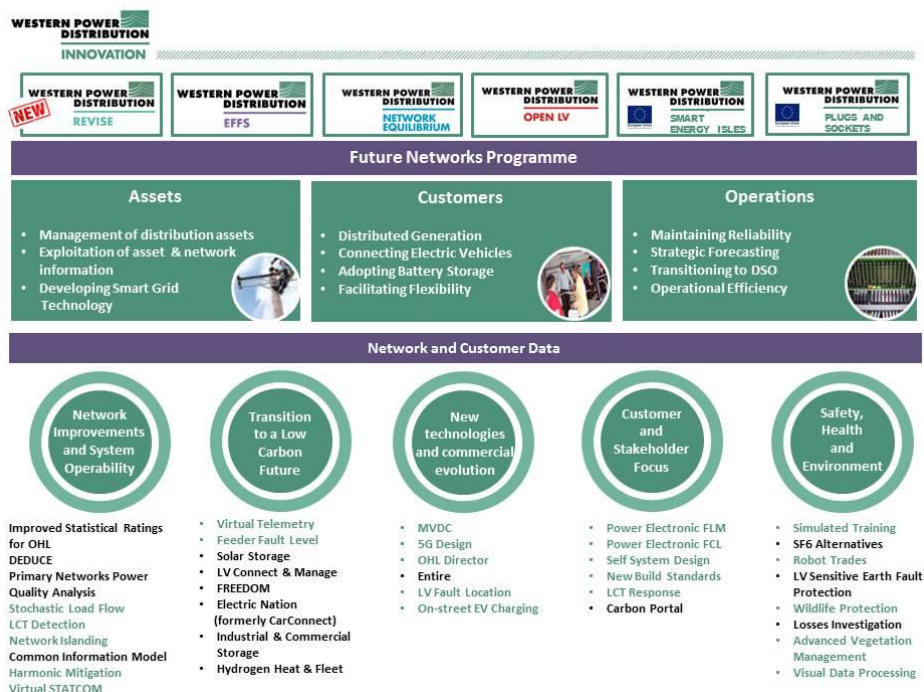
WESTERN POWER DISTRIBUTION
INNOVATION

NEW
WESTERN POWER DISTRIBUTION
REVISE

WESTERN POWER DISTRIBUTION
EFFS

WESTERN POWER DISTRIBUTION
NETWORK EQUILIBRIUM

WESTERN POWER DISTRIBUTION
OPEN LV

WESTERN POWER DISTRIBUTION
SMART ENERGY ISLES

WESTERN POWER DISTRIBUTION
PLUGS AND SOCKETS

Future Networks Programme

Assets
• Management of distribution assets
• Exploitation of asset & network information
• Developing Smart Grid Technology

Customers
• Distributed Generation
• Connecting Electric Vehicles
• Adopting Battery Storage
• Facilitating Flexibility

Operations
• Maintaining Reliability
• Strategic Forecasting
• Transitioning to DSO
• Operational Efficiency

Network and Customer Data

Network Improvements and System Operability

Improved Statistical Ratings for OHL
DEDUCE
Primary Networks Power Quality Analysis
Stochastic Load Flow
LCT Detection
Network Islanding
Common Information Model
Harmonic Mitigation
Virtual STATCOM

Transition to a Low Carbon Future

• Virtual Telemetry
• Feeder Fault Level
• Solar Storage
• LV Connect & Manage
• FREEDOM
• Electric Nation (formerly CarConnect)
• Industrial & Commercial Storage
• Hydrogen Heat & Fleet

New technologies and commercial evolution

• MVDC
• 5G Design
• OHL Director
• Entire
• LV Fault Location
• On-street EV Charging

Customer and Stakeholder Focus

• Power Electronic FLM
• Power Electronic FCL
• Self System Design
• New Build Standards
• LCT Response
• Carbon Portal

Safety, Health and Environment

• Simulated Training
• SF6 Alternatives
• Robot Trades
• LV Sensitive Earth Fault Protection
• Wildlife Protection
• Losses Investigation
• Advanced Vegetation Management
• Visual Data Processing